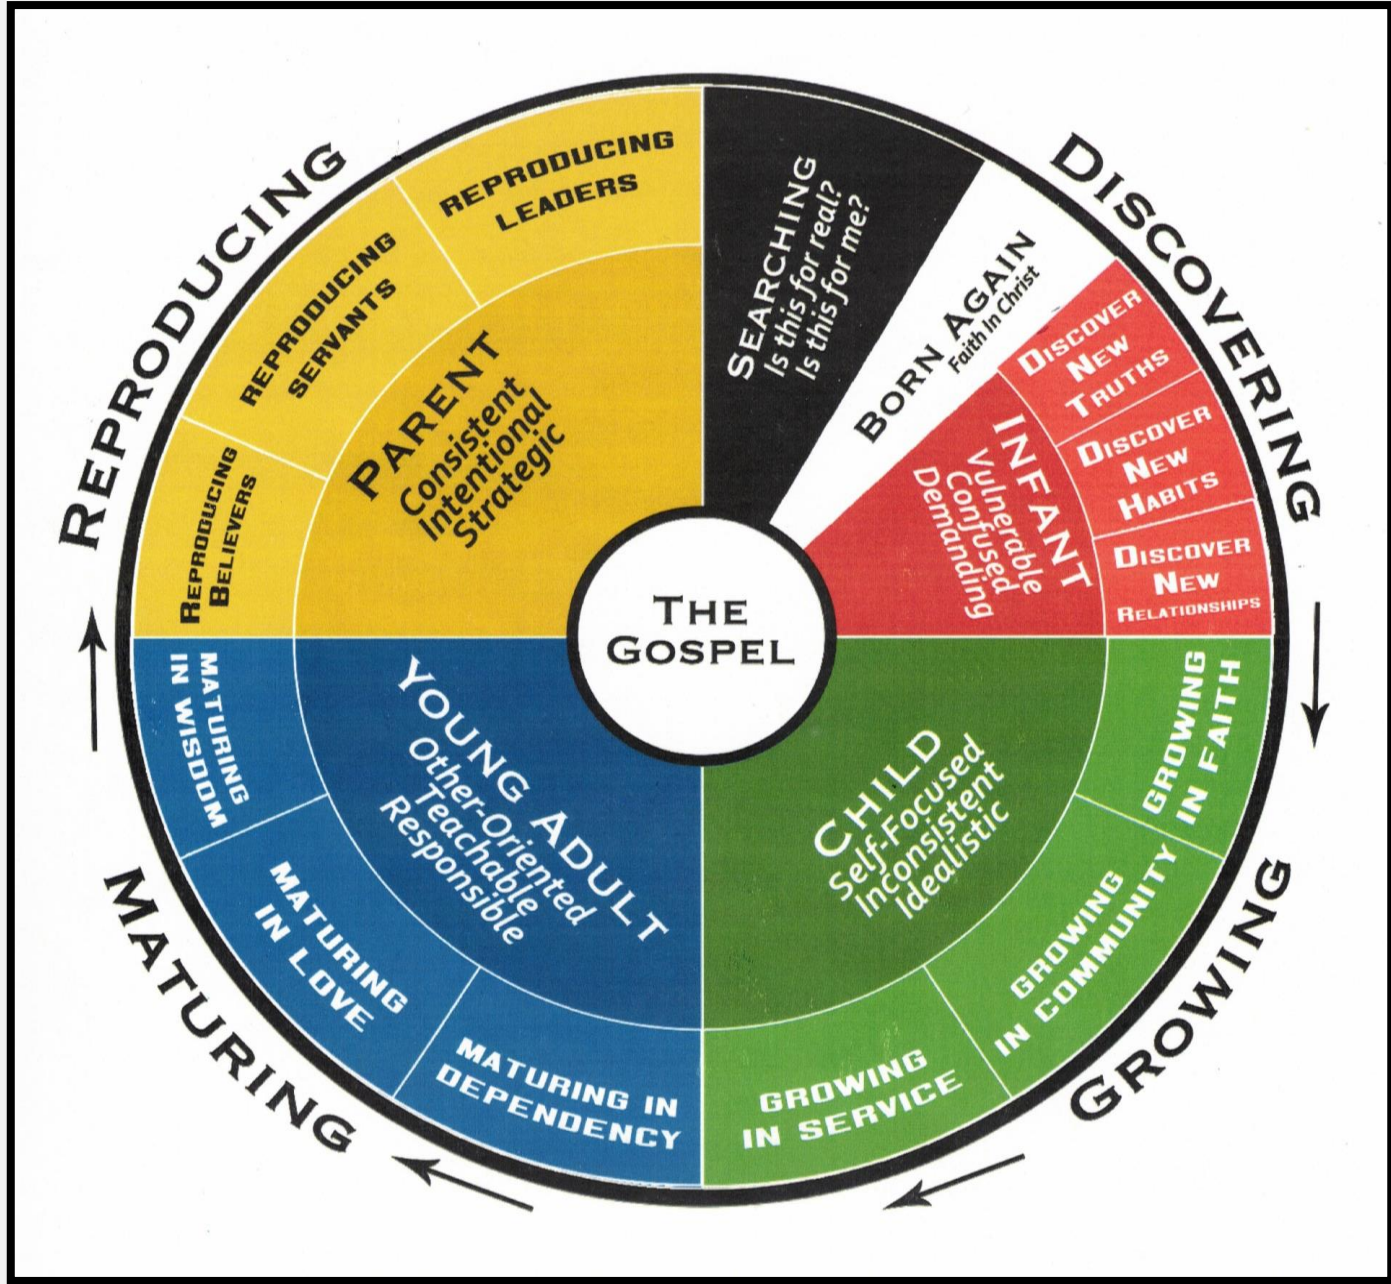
DISCOVERING

SEARCHING
Is this for real?
Is this for me?

BORN AGAIN
Faith In Christ

INFANT
Vulnerable
Confused
Demanding

DISCOVER NEW TRUTHS

DISCOVER NEW HABITS

DISCOVER NEW RELATIONSHIPS

THE GOSPEL

GROWING

CHILD
Self-Focused
Inconsistent
Idealistic

GROWING IN FAITH

GROWING IN COMMUNITY

GROWING IN SERVICE

MATURING

YOUNG ADULT
Other-Oriented
Teachable
Responsible

MATURING IN DEPENDENCY

MATURING IN LOVE

MATURING IN WISDOM

REPRODUCING

PARENT
Consistent
Intentional
Strategic

REPRODUCING BELIEVERS

REPRODUCING SERVANTS

REPRODUCING LEADERS